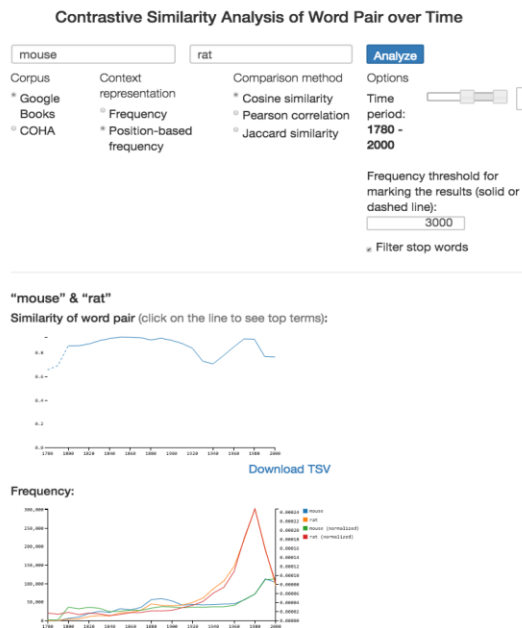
Contrastive Similarity Analysis of Word Pair over Time

mouse

rat

Analyze

Corpus
Google Books
COHA

Context representation
Frequency
Position-based frequency

Comparison method
Cosine similarity
Pearson correlation
Jaccard similarity

Options
Time period: 1780 - 2000

Frequency threshold for marking the results (solid or dashed line):
3000

Filter stop words

"mouse" & "rat"

Similarity of word pair (click on the line to see top terms):

0.8
0.6
0.4
0.2
0.0
1780 1800 1820 1840 1860 1880 1900 1920 1940 1960 1980 2000

Download TSV

Frequency:

300,000
250,000
200,000
150,000
100,000
50,000
0
1780 1800 1820 1840 1860 1880 1900 1920 1940 1960 1980 2000

0.00018
0.00016
0.00014
0.00012
0.00010
0.00008
0.00006
0.00004
0.00002
0.00000

mouse
rat
mouse (normalized)
rat (normalized)